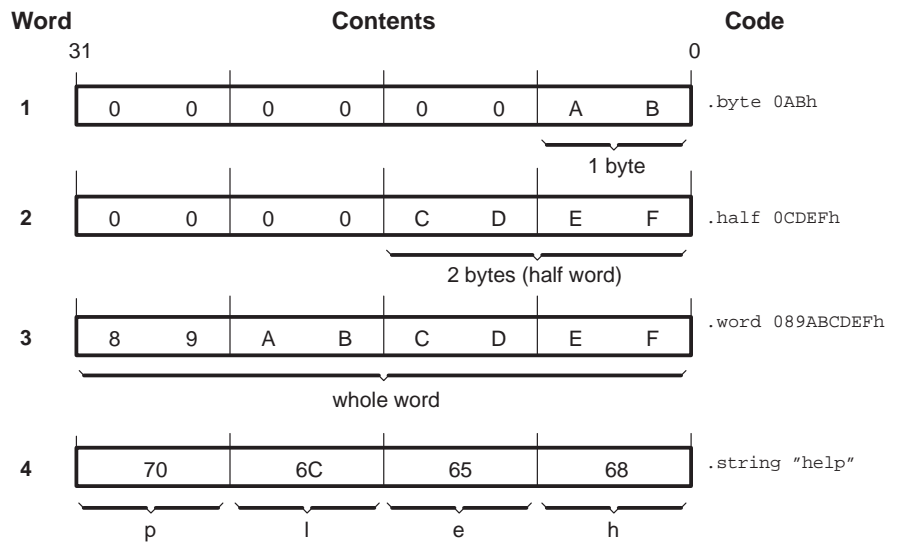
| Word | Contents | Code |
|---|---|---|
| | 31 … 0 | |
| 1 | 0 0 0 0 0 0 A B | .byte 0ABh |
| | 1 byte | |
| 2 | 0 0 0 0 C D E F | .half 0CDEFh |
| | 2 bytes (half word) | |
| 3 | 8 9 A B C D E F | .word 089ABCDEFh |
| | whole word | |
| 4 | 70 6C 65 68 | .string "help" |
| | p l e h | |